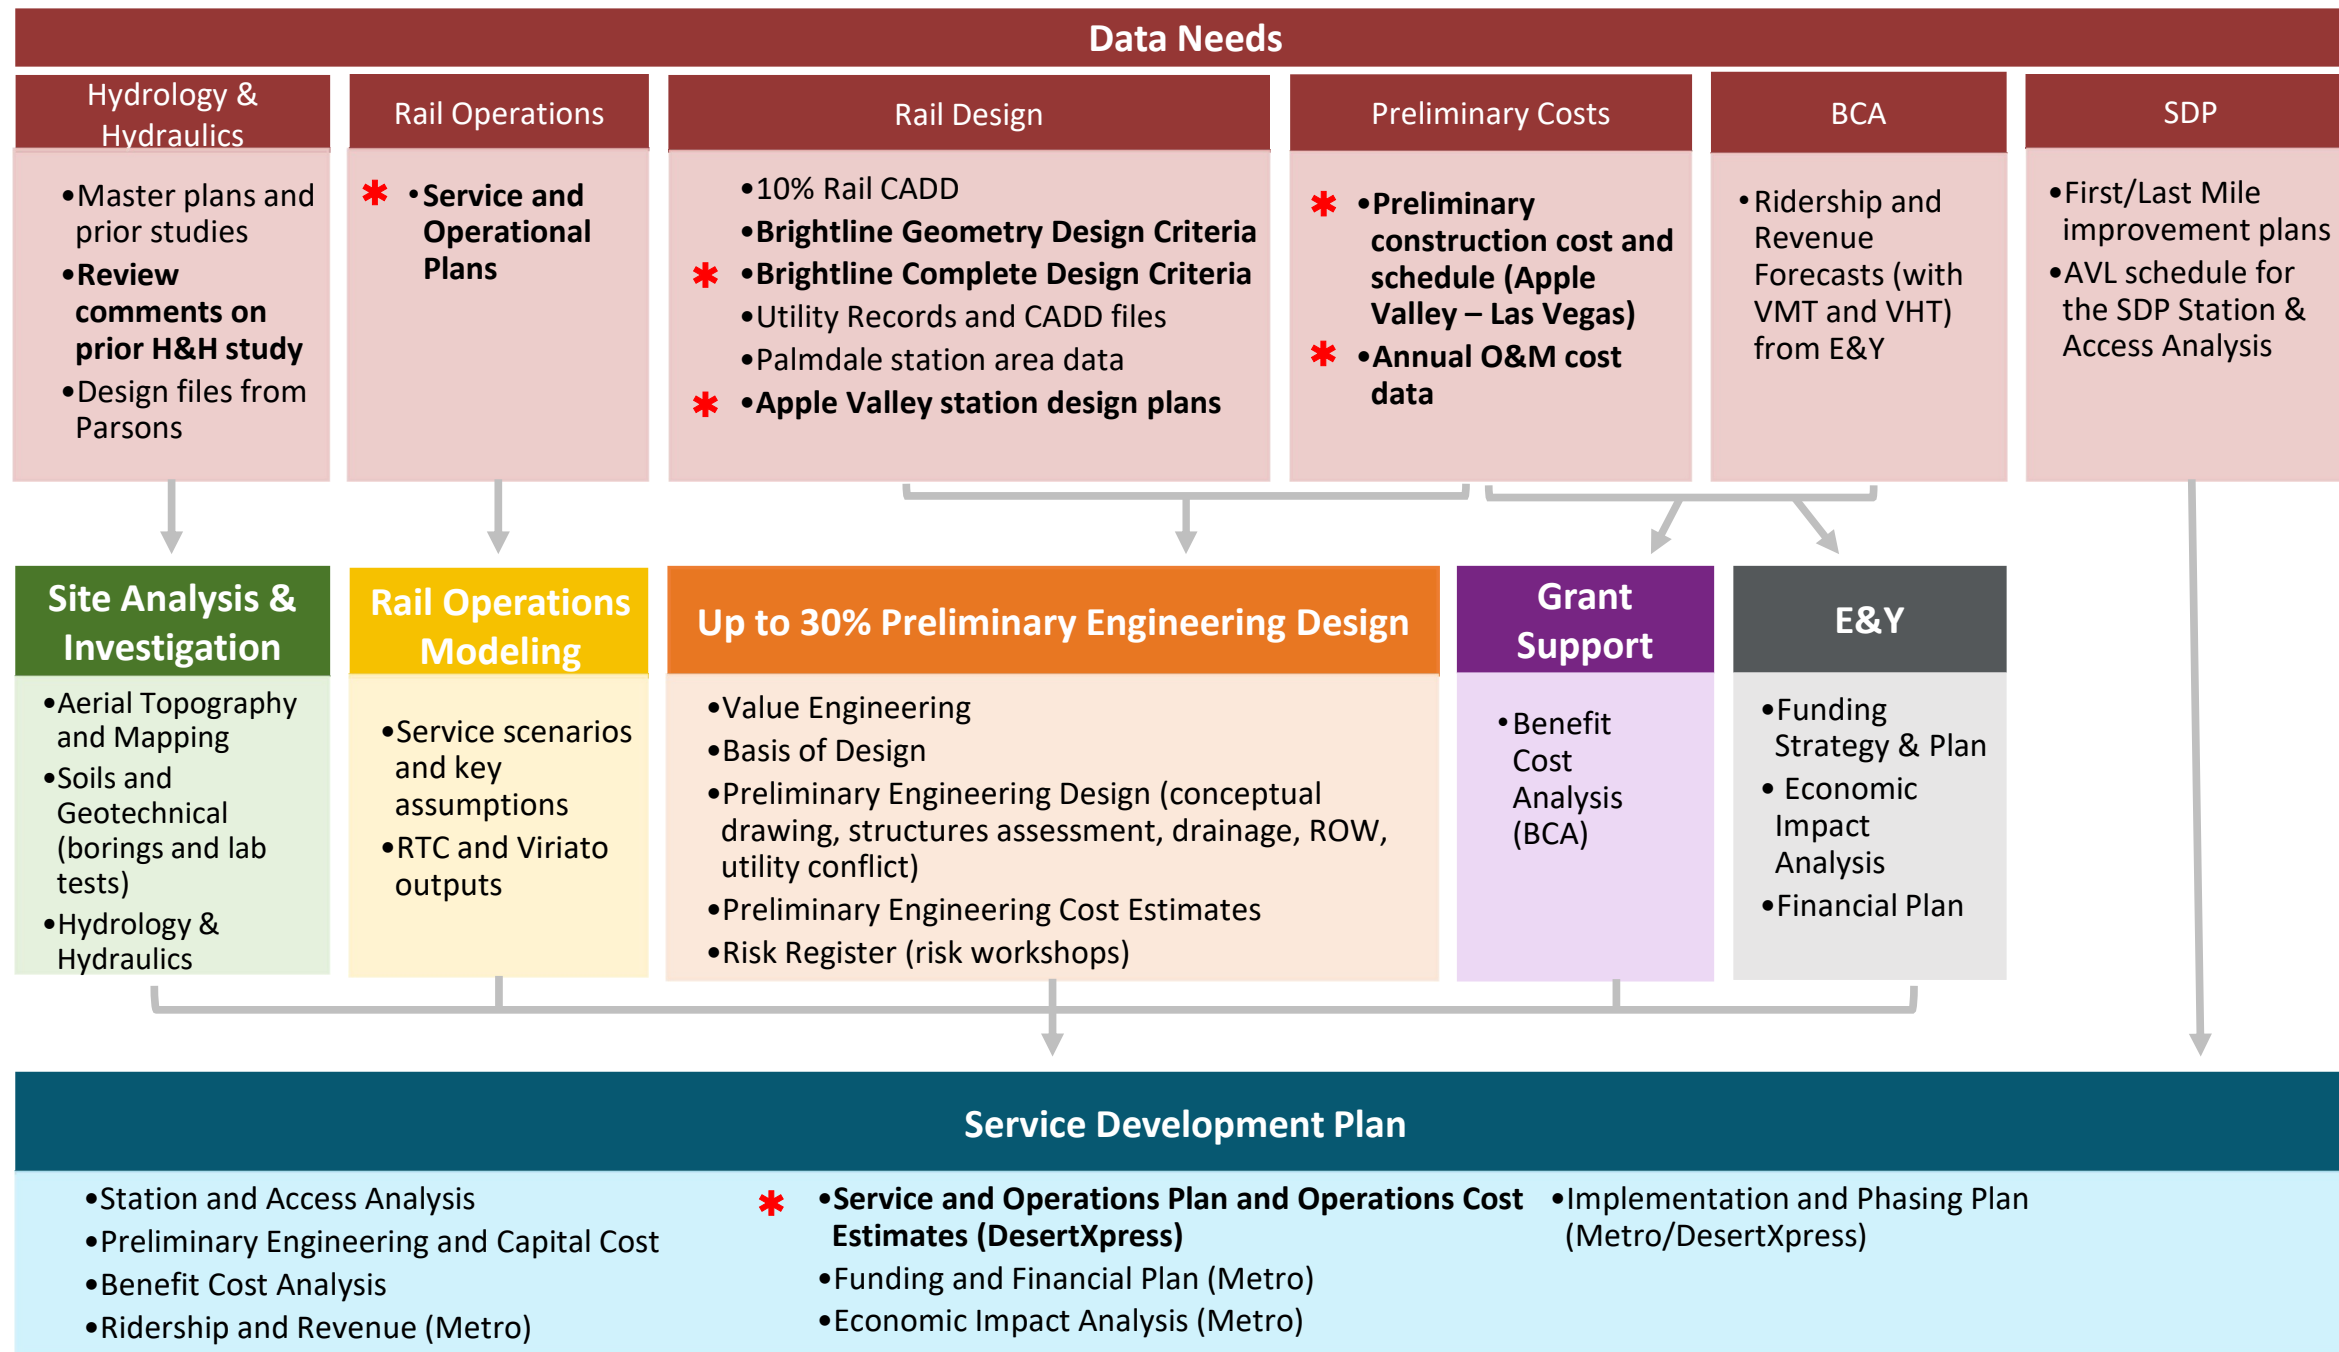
Data Needs

Hydrology & Hydraulics

•Master plans and prior studies
•**Review comments on prior H&H study**
•Design files from Parsons

Rail Operations

\* •**Service and Operational Plans**

Rail Design

•10% Rail CADD
•**Brightline Geometry Design Criteria**
\* •**Brightline Complete Design Criteria**
•Utility Records and CADD files
•Palmdale station area data
\* •**Apple Valley station design plans**

Preliminary Costs

\* •**Preliminary construction cost and schedule (Apple Valley – Las Vegas)**
\* •**Annual O&M cost data**

BCA

•Ridership and Revenue Forecasts (with VMT and VHT) from E&Y

SDP

•First/Last Mile improvement plans
•AVL schedule for the SDP Station & Access Analysis

Site Analysis & Investigation

•Aerial Topography and Mapping
•Soils and Geotechnical (borings and lab tests)
•Hydrology & Hydraulics

Rail Operations Modeling

•Service scenarios and key assumptions
•RTC and Viriato outputs

Up to 30% Preliminary Engineering Design

•Value Engineering
•Basis of Design
•Preliminary Engineering Design (conceptual drawing, structures assessment, drainage, ROW, utility conflict)
•Preliminary Engineering Cost Estimates
•Risk Register (risk workshops)

Grant Support

•Benefit Cost Analysis (BCA)

E&Y

•Funding Strategy & Plan
• Economic Impact Analysis
•Financial Plan

Service Development Plan

•Station and Access Analysis
•Preliminary Engineering and Capital Cost
•Benefit Cost Analysis
•Ridership and Revenue (Metro)

\* •**Service and Operations Plan and Operations Cost Estimates (DesertXpress)**
•Funding and Financial Plan (Metro)
•Economic Impact Analysis (Metro)

•Implementation and Phasing Plan (Metro/DesertXpress)